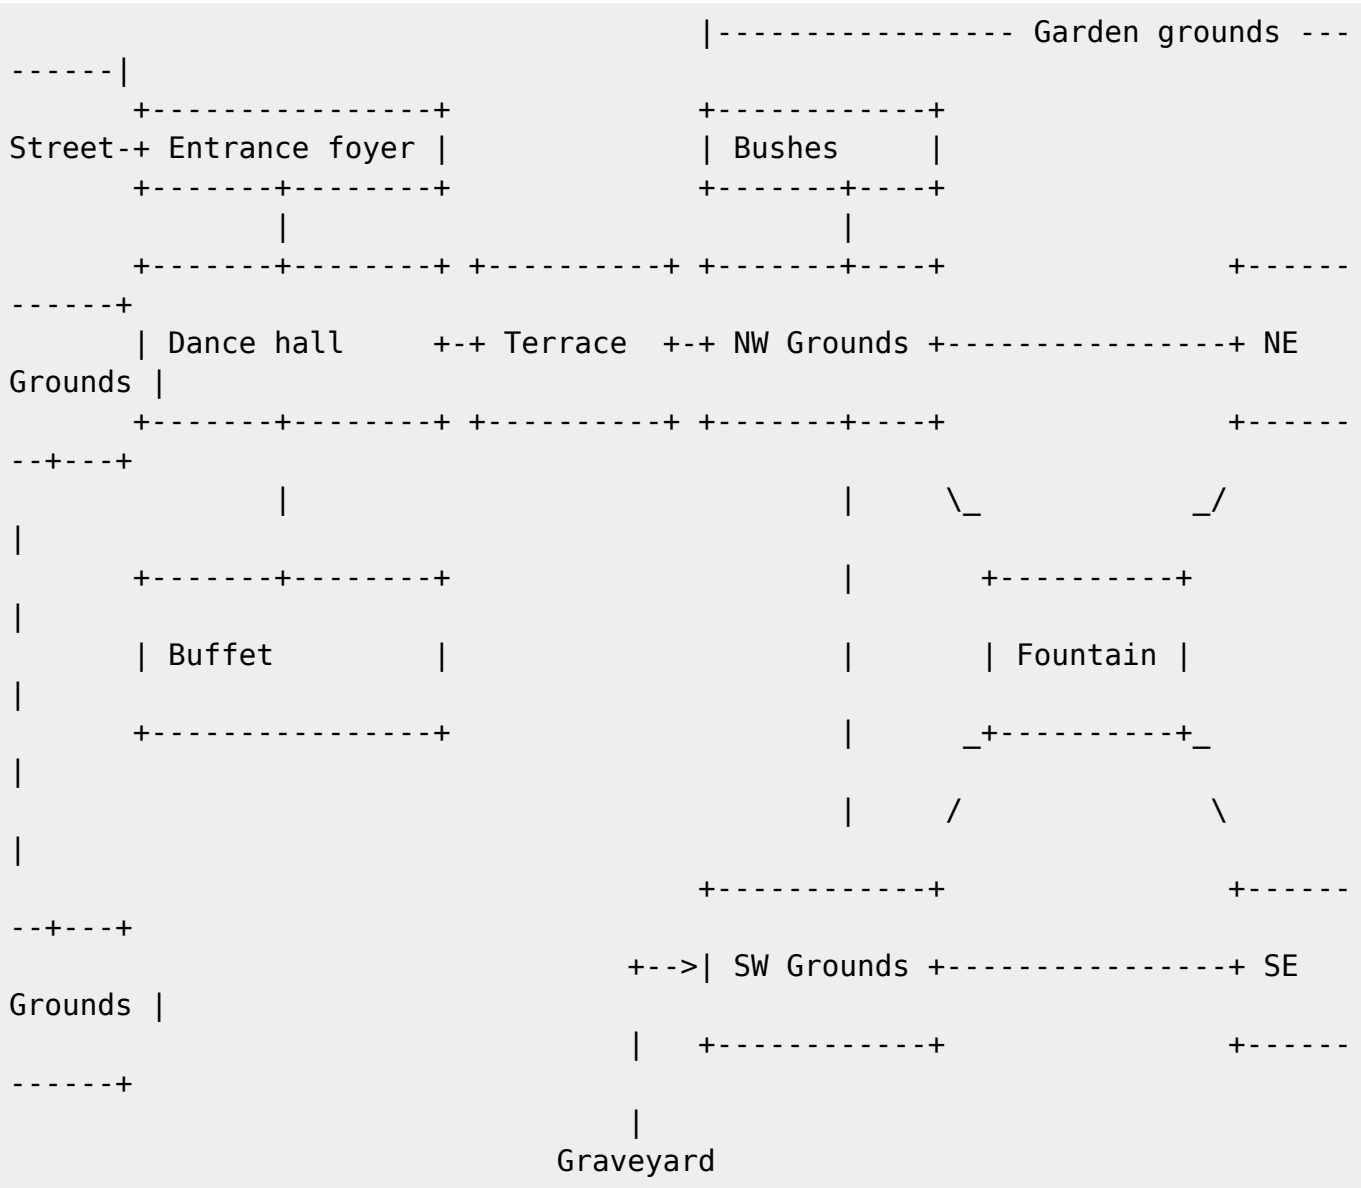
|---------------- Garden grounds ---------|
+---------------+ +-----------+
Street-+ Entrance foyer | | Bushes |
+-------+-------+ +------+----+
| |
+-------+-------+ +----------+ +------+----+ +------------+
| Dance hall +-+ Terrace +-+ NW Grounds +----------------+ NE Grounds |
+-------+-------+ +----------+ +------+----+ +--------+---+
| | \_ _/ |
+-------+-------+ | +----------+ |
| Buffet | | | Fountain | |
+---------------+ | _+----------+_ |
| / \ |
+-----------+ +--------+---+
+-->| SW Grounds +----------------+ SE Grounds |
| +-----------+ +------------+
|
Graveyard